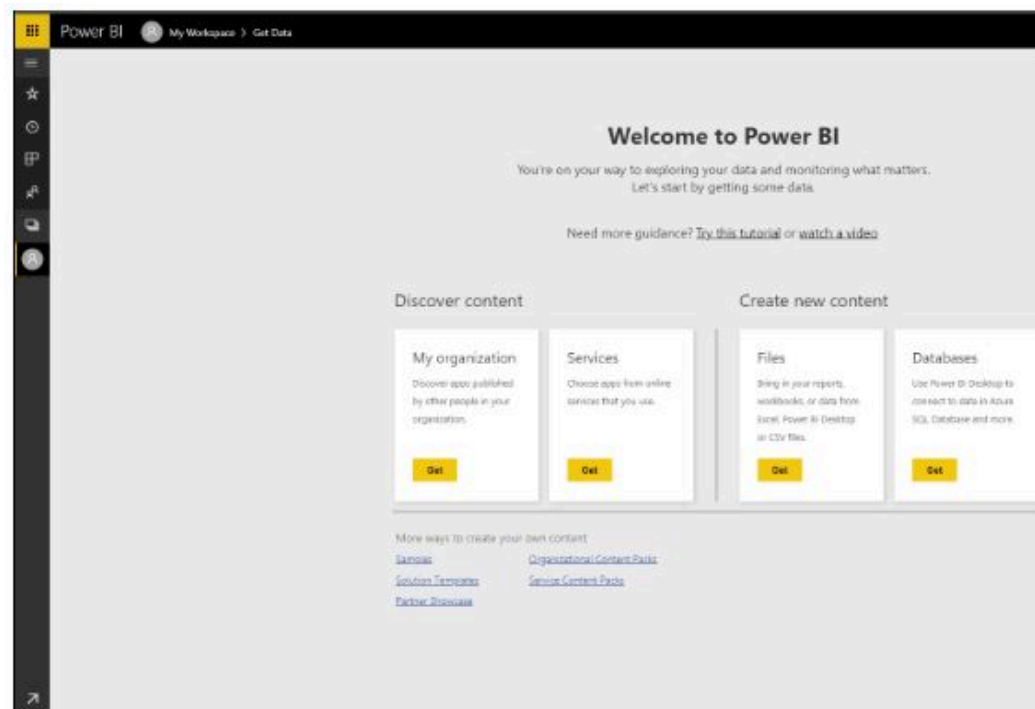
Power BI My Workspace > Get Data

Welcome to Power BI

You're on your way to exploring your data and monitoring what matters. Let's start by getting some data.

Need more guidance? Try this tutorial or watch a video

Discover content

Create new content

My organization

Discover apps published by other people in your organization.

Get

Services

Choose apps from online services that you use.

Get

Files

Bring in your reports, workbooks, or data from Excel, Power BI Desktop or CSV files.

Get

Databases

Use Power BI Desktop to connect to data in Azure SQL Database and more.

Get

More ways to create your own content

Samples

Organizational Content Packs

Solution Templates

Service Content Packs

Partner Showcase